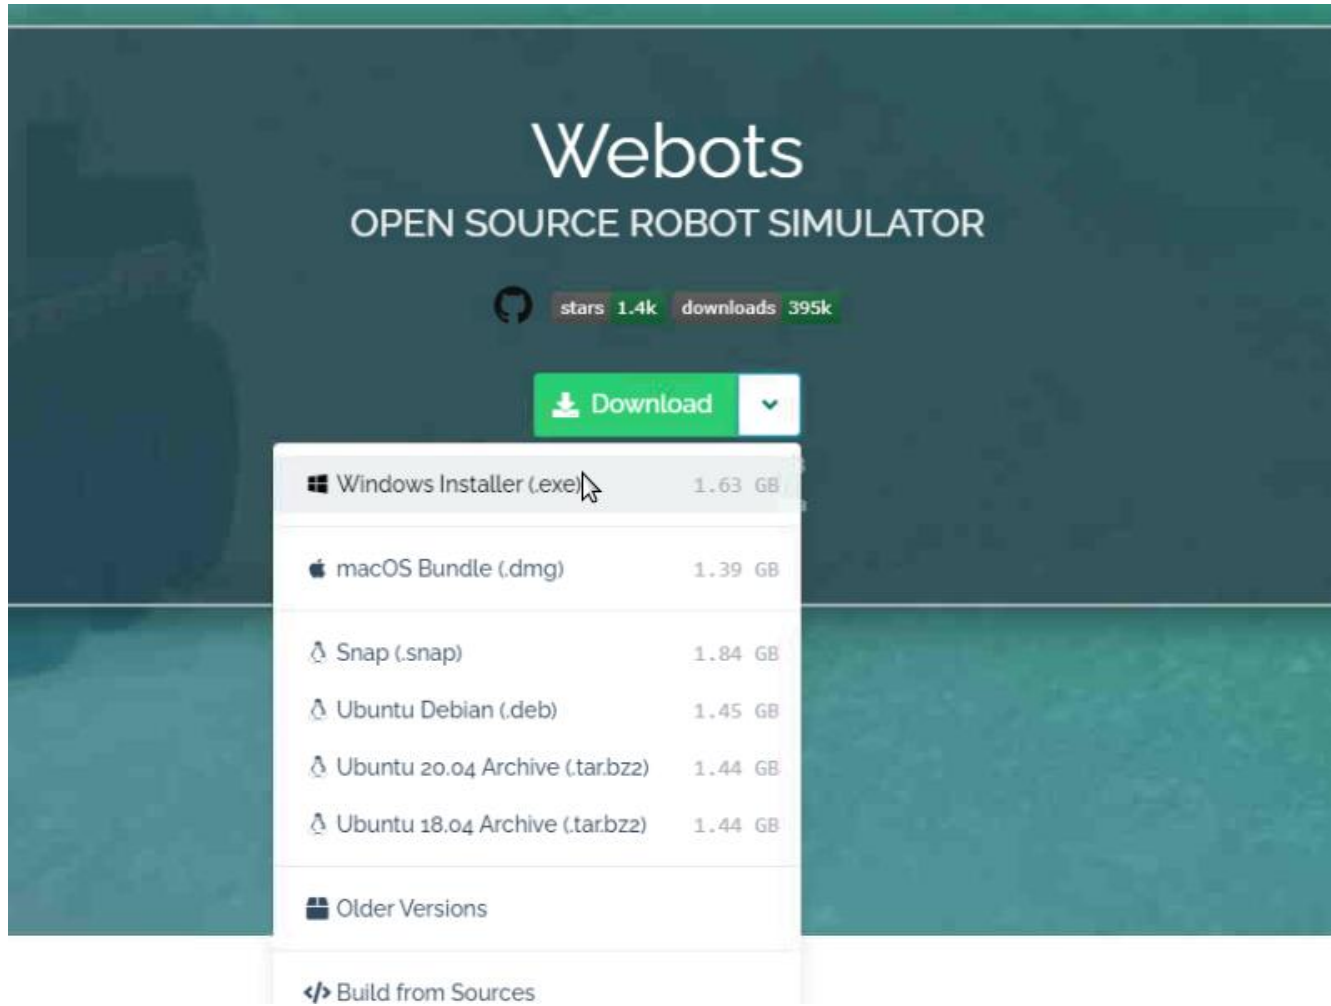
Webots
OPEN SOURCE ROBOT SIMULATOR

stars 1.4k downloads 395k

Download

Windows Installer (.exe) 1.63 GB

macOS Bundle (.dmg) 1.39 GB

Snap (.snap) 1.84 GB
Ubuntu Debian (.deb) 1.45 GB
Ubuntu 20.04 Archive (.tar.bz2) 1.44 GB
Ubuntu 18.04 Archive (.tar.bz2) 1.44 GB

Older Versions

Build from Sources